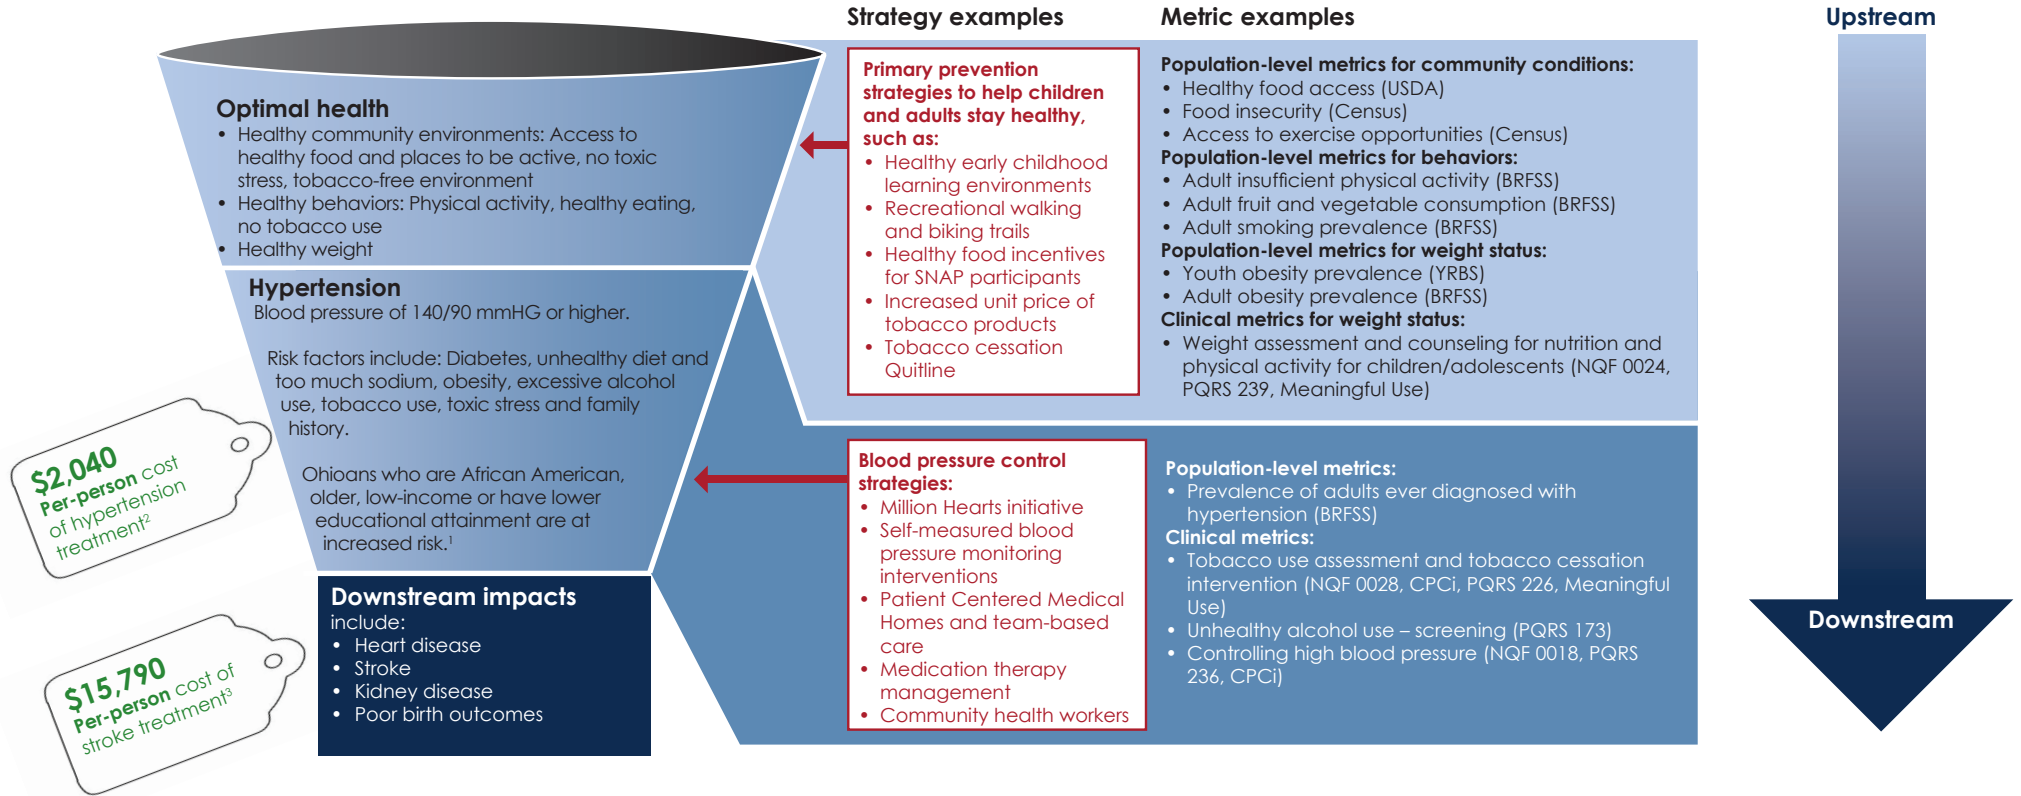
Strategy examples

Metric examples

Upstream

Optimal health
• Healthy community environments: Access to healthy food and places to be active, no toxic stress, tobacco-free environment
• Healthy behaviors: Physical activity, healthy eating, no tobacco use
• Healthy weight

Hypertension
Blood pressure of 140/90 mmHG or higher.

Risk factors include: Diabetes, unhealthy diet and too much sodium, obesity, excessive alcohol use, tobacco use, toxic stress and family history.

Ohioans who are African American, older, low-income or have lower educational attainment are at increased risk.$^1$

Downstream impacts include:
• Heart disease
• Stroke
• Kidney disease
• Poor birth outcomes

$2,040 Per-person cost of hypertension treatment$^2$

$15,790 Per-person cost of stroke treatment$^3$

Primary prevention strategies to help children and adults stay healthy, such as:
• Healthy early childhood learning environments
• Recreational walking and biking trails
• Healthy food incentives for SNAP participants
• Increased unit price of tobacco products
• Tobacco cessation Quitline

Population-level metrics for community conditions:
• Healthy food access (USDA)
• Food insecurity (Census)
• Access to exercise opportunities (Census)
Population-level metrics for behaviors:
• Adult insufficient physical activity (BRFSS)
• Adult fruit and vegetable consumption (BRFSS)
• Adult smoking prevalence (BRFSS)
Population-level metrics for weight status:
• Youth obesity prevalence (YRBS)
• Adult obesity prevalence (BRFSS)
Clinical metrics for weight status:
• Weight assessment and counseling for nutrition and physical activity for children/adolescents (NQF 0024, PQRS 239, Meaningful Use)

Blood pressure control strategies:
• Million Hearts initiative
• Self-measured blood pressure monitoring interventions
• Patient Centered Medical Homes and team-based care
• Medication therapy management
• Community health workers

Population-level metrics:
• Prevalence of adults ever diagnosed with hypertension (BRFSS)
Clinical metrics:
• Tobacco use assessment and tobacco cessation intervention (NQF 0028, CPCi, PQRS 226, Meaningful Use)
• Unhealthy alcohol use – screening (PQRS 173)
• Controlling high blood pressure (NQF 0018, PQRS 236, CPCi)

Downstream